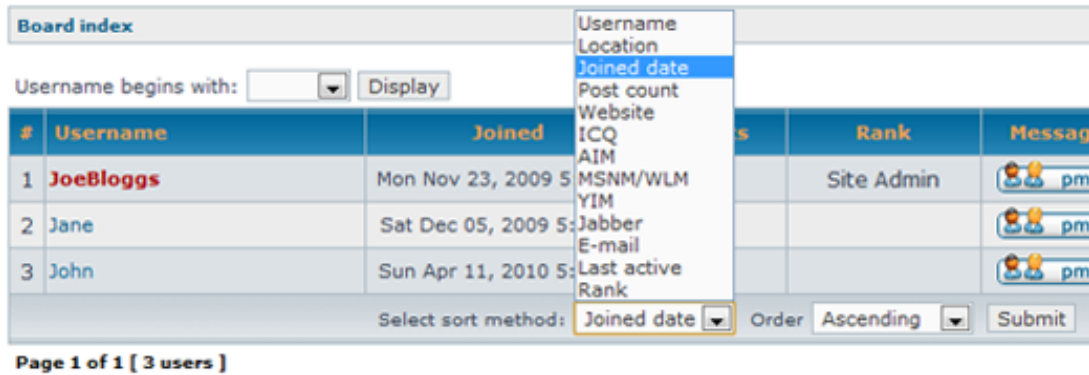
Board index

Username begins with: Display

| # | Username | Joined | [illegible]s | Rank | Messag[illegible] |
|---|---|---|---|---|---|
| 1 | JoeBloggs | Mon Nov 23, 2009 5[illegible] | | Site Admin | pm |
| 2 | Jane | Sat Dec 05, 2009 5:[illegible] | | | pm |
| 3 | John | Sun Apr 11, 2010 5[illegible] | | | pm |

Username
Location
Joined date
Post count
Website
ICQ
AIM
MSNM/WLM
YIM
Jabber
E-mail
Last active
Rank

Select sort method: Joined date Order Ascending Submit

Page 1 of 1 [ 3 users ]